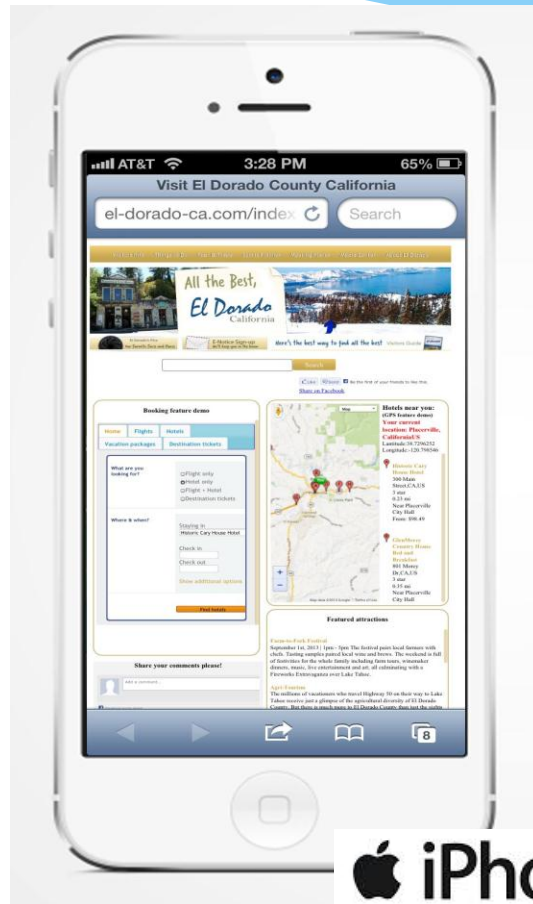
AT&T 3:28 PM 65%

Visit El Dorado County California

el-dorado-ca.com/index

Search

All the Best, El Dorado California

Here's the best way to find all the best

Search

Like Share Be the first of your friends to like this.

Share on Facebook

Booking feature demo

Hotels

Flights

Hotels

Vacation packages

Destination tickets

What are you looking for?

Flight only

Hotel only

Flight + Hotel

Destination tickets

Where & when?

Staying in

Historic Cary House Hotel

Check in

Check out

Show additional options

Find hotels

Share your comments please!

Add a comment...

Hotels near you: (GPS feature demo)

Your current location: Placerville, California/US

Latitude:38.7296252

Longitude:-120.798546

Historic Cary House Hotel

300 Main Street,CA,US

3 star

0.21 mi

Near Placerville City Hall

From: $98.49

Gold Country Bed and Breakfast

801 Money Dr,CA,US

3 star

0.35 mi

Near Placerville City Hall

Featured attractions

Farm-to-Fork Festival

September 1st, 2013 | 1pm - 5pm The festival pairs local farmers with chefs. Tasting samples paired local wine and brews. The weekend is full of festivities for the whole family including farm tours, winemaker dinners, music, live entertainment and art, all culminating with a Fireworks Extravaganza over Lake Tahoe.

Agri-Tourism

The millions of vacationers who travel Highway 50 on their way to Lake Tahoe receive just a glimpse of the agricultural diversity of El Dorado County. But there is much more to El Dorado County than just the scenic

8

iPho